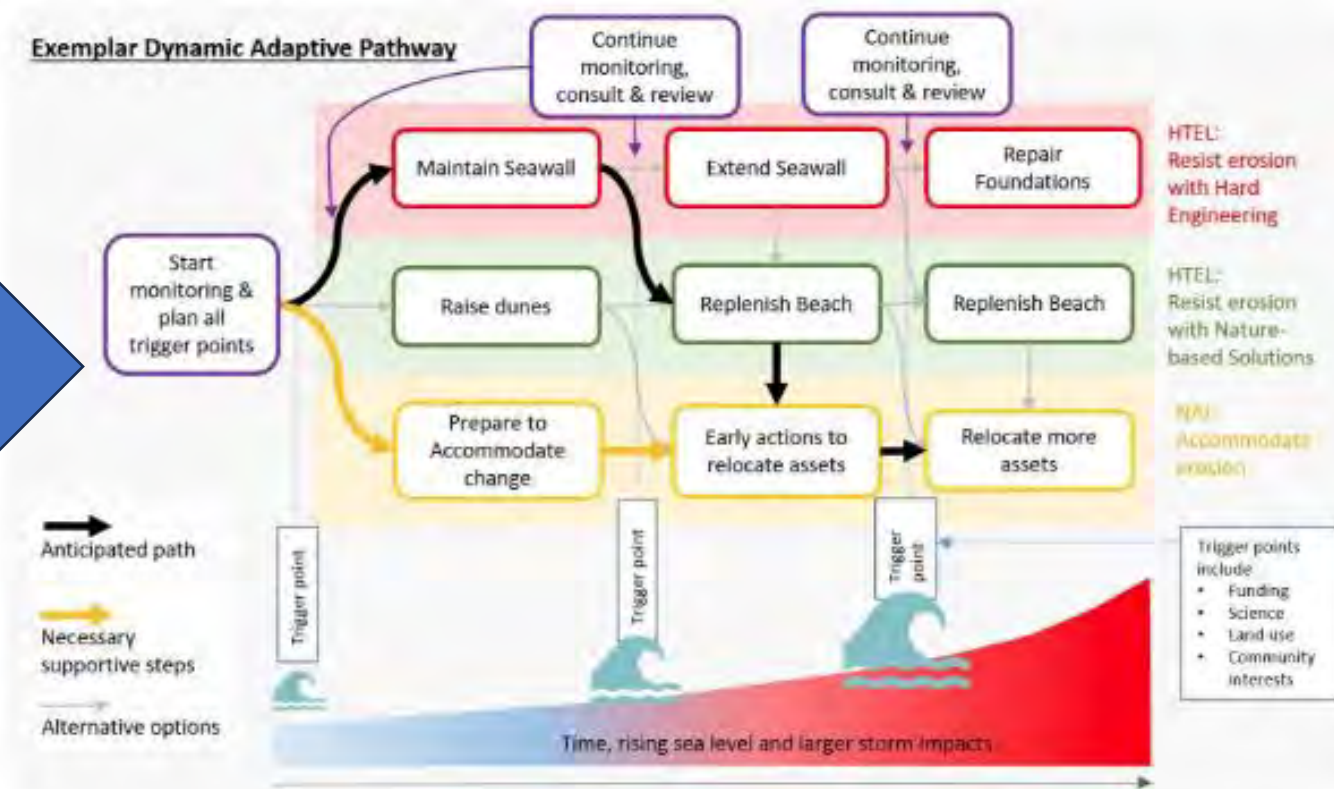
Exemplar Dynamic Adaptive Pathway

Continue monitoring, consult & review

Continue monitoring, consult & review

Start monitoring & plan all trigger points

Maintain Seawall

Extend Seawall

Repair Foundations

HTEL: Resist erosion with Hard Engineering

Raise dunes

Replenish Beach

Replenish Beach

HTEL: Resist erosion with Nature-based Solutions

Prepare to Accommodate change

Early actions to relocate assets

Relocate more assets

NAI: Accommodate erosion

Anticipated path

Necessary supportive steps

Alternative options

Trigger point

Trigger point

Trigger point

Trigger points include
• Funding
• Science
• Land use
• Community interests

Time, rising sea level and larger storm impacts